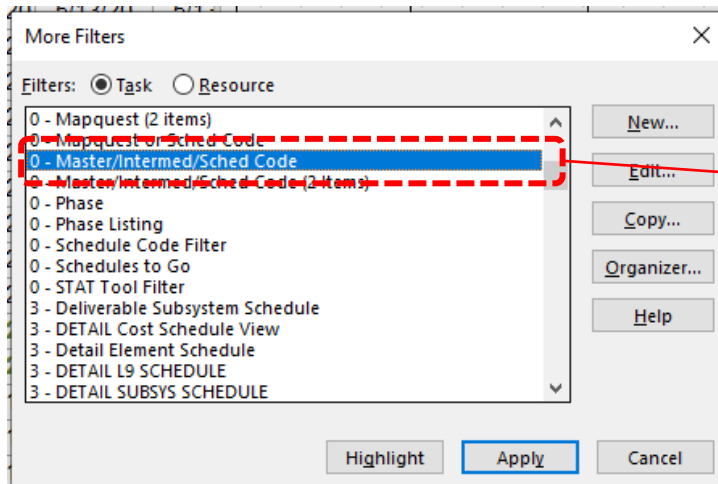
More Filters

Filters: Task Resource

0 - Mapquest (2 items)
0 - Mapquest or Sched Code
0 - Master/Intermed/Sched Code
0 - Master/Intermed/Sched Code (2 items)
0 - Phase
0 - Phase Listing
0 - Schedule Code Filter
0 - Schedules to Go
0 - STAT Tool Filter
3 - Deliverable Subsystem Schedule
3 - DETAIL Cost Schedule View
3 - Detail Element Schedule
3 - DETAIL L9 SCHEDULE
3 - DETAIL SUBSYS SCHEDULE

New...
Edit...
Copy...
Organizer...
Help

Highlight
Apply
Cancel